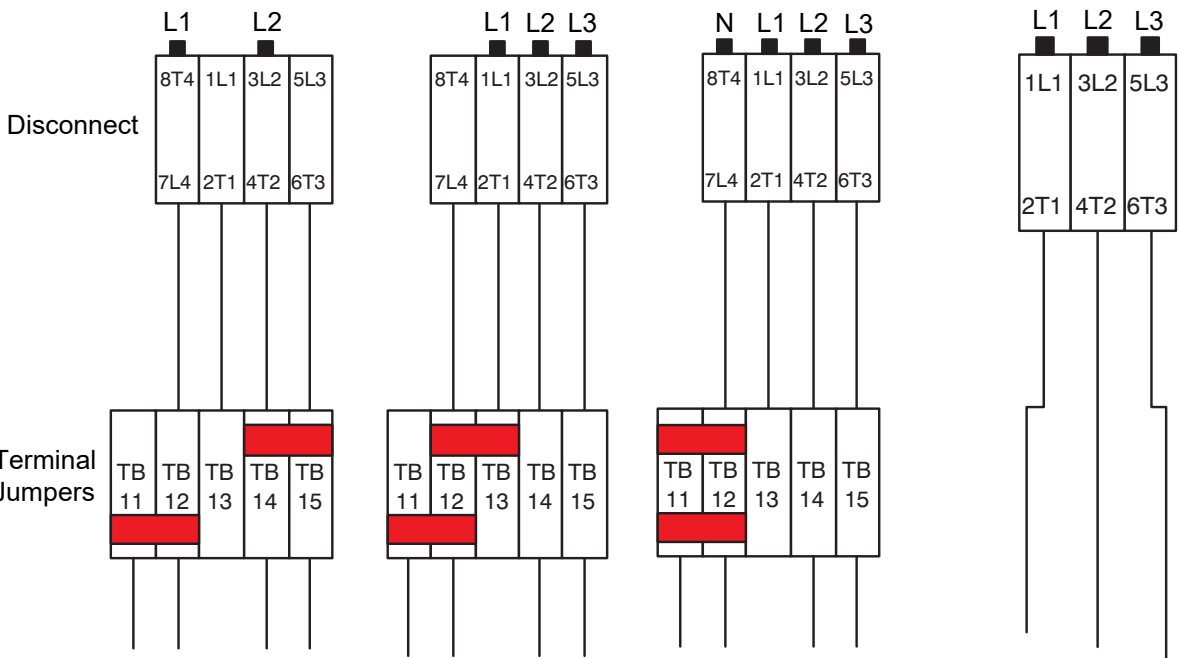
Disconnect

Terminal
Jumpers

L1 L2

8T4 1L1 3L2 5L3

7L4 2T1 4T2 6T3

TB 11 TB 12 TB 13 TB 14 TB 15

L1 L2 L3

8T4 1L1 3L2 5L3

7L4 2T1 4T2 6T3

TB 11 TB 12 TB 13 TB 14 TB 15

N L1 L2 L3

8T4 1L1 3L2 5L3

7L4 2T1 4T2 6T3

TB 11 TB 12 TB 13 TB 14 TB 15

L1 L2 L3

1L1 3L2 5L3

2T1 4T2 6T3